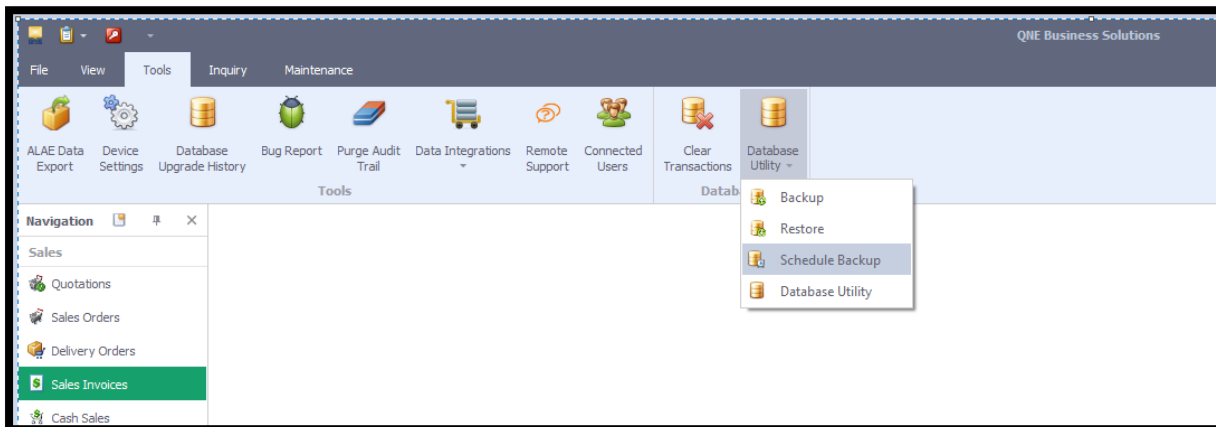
QNE Business Solutions

File View Tools Inquiry Maintenance

ALAE Data Export
Device Settings
Database Upgrade History
Bug Report
Purge Audit Trail
Data Integrations
Remote Support
Connected Users
Tools
Clear Transactions
Database Utility
Datab

Backup
Restore
Schedule Backup
Database Utility

Navigation
Sales
Quotations
Sales Orders
Delivery Orders
Sales Invoices
Cash Sales